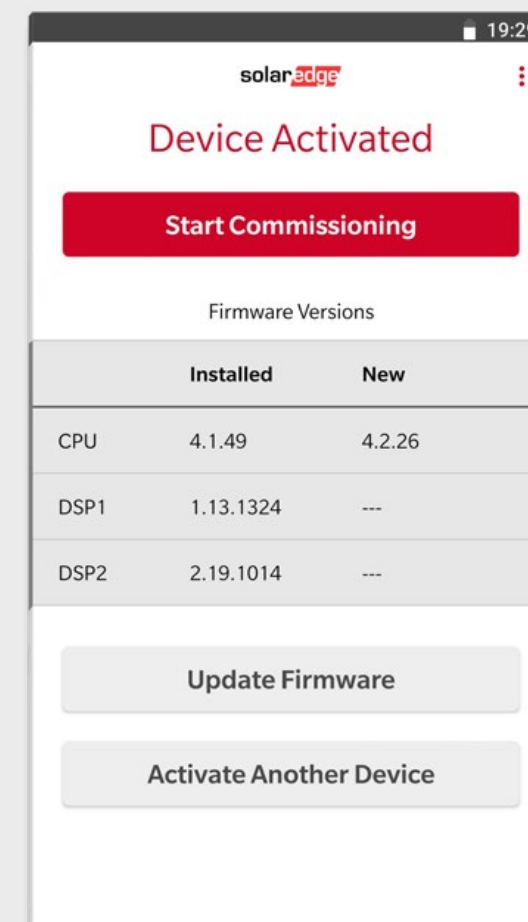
19:2

solaredge

Device Activated

Start Commissioning

Firmware Versions

| | Installed | New |
|---|---|---|
| CPU | 4.1.49 | 4.2.26 |
| DSP1 | 1.13.1324 | --- |
| DSP2 | 2.19.1014 | --- |

Update Firmware

Activate Another Device